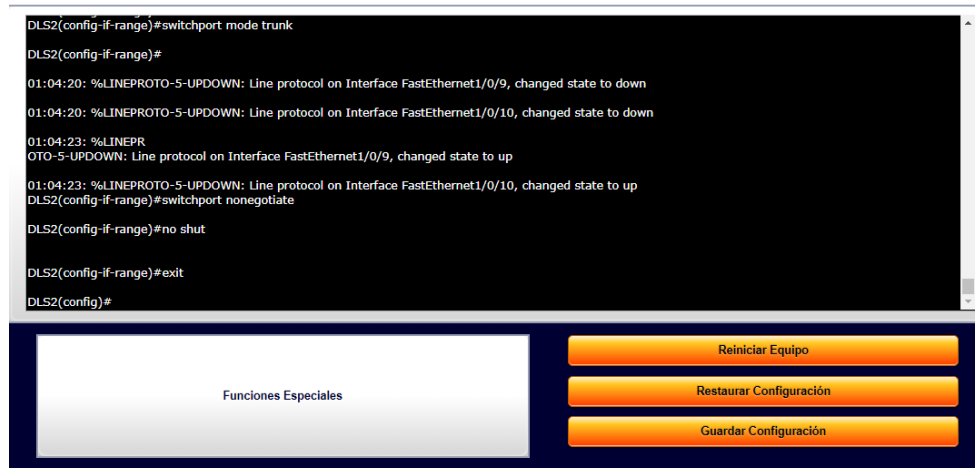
DLS2(config-if-range)#switchport mode trunk

DLS2(config-if-range)#

01:04:20: %LINEPROTO-5-UPDOWN: Line protocol on Interface FastEthernet1/0/9, changed state to down

01:04:20: %LINEPROTO-5-UPDOWN: Line protocol on Interface FastEthernet1/0/10, changed state to down

01:04:23: %LINEPR
OTO-5-UPDOWN: Line protocol on Interface FastEthernet1/0/9, changed state to up

01:04:23: %LINEPROTO-5-UPDOWN: Line protocol on Interface FastEthernet1/0/10, changed state to up
DLS2(config-if-range)#switchport nonegotiate

DLS2(config-if-range)#no shut

DLS2(config-if-range)#exit

DLS2(config)#

Funciones Especiales

Reiniciar Equipo

Restaurar Configuración

Guardar Configuración